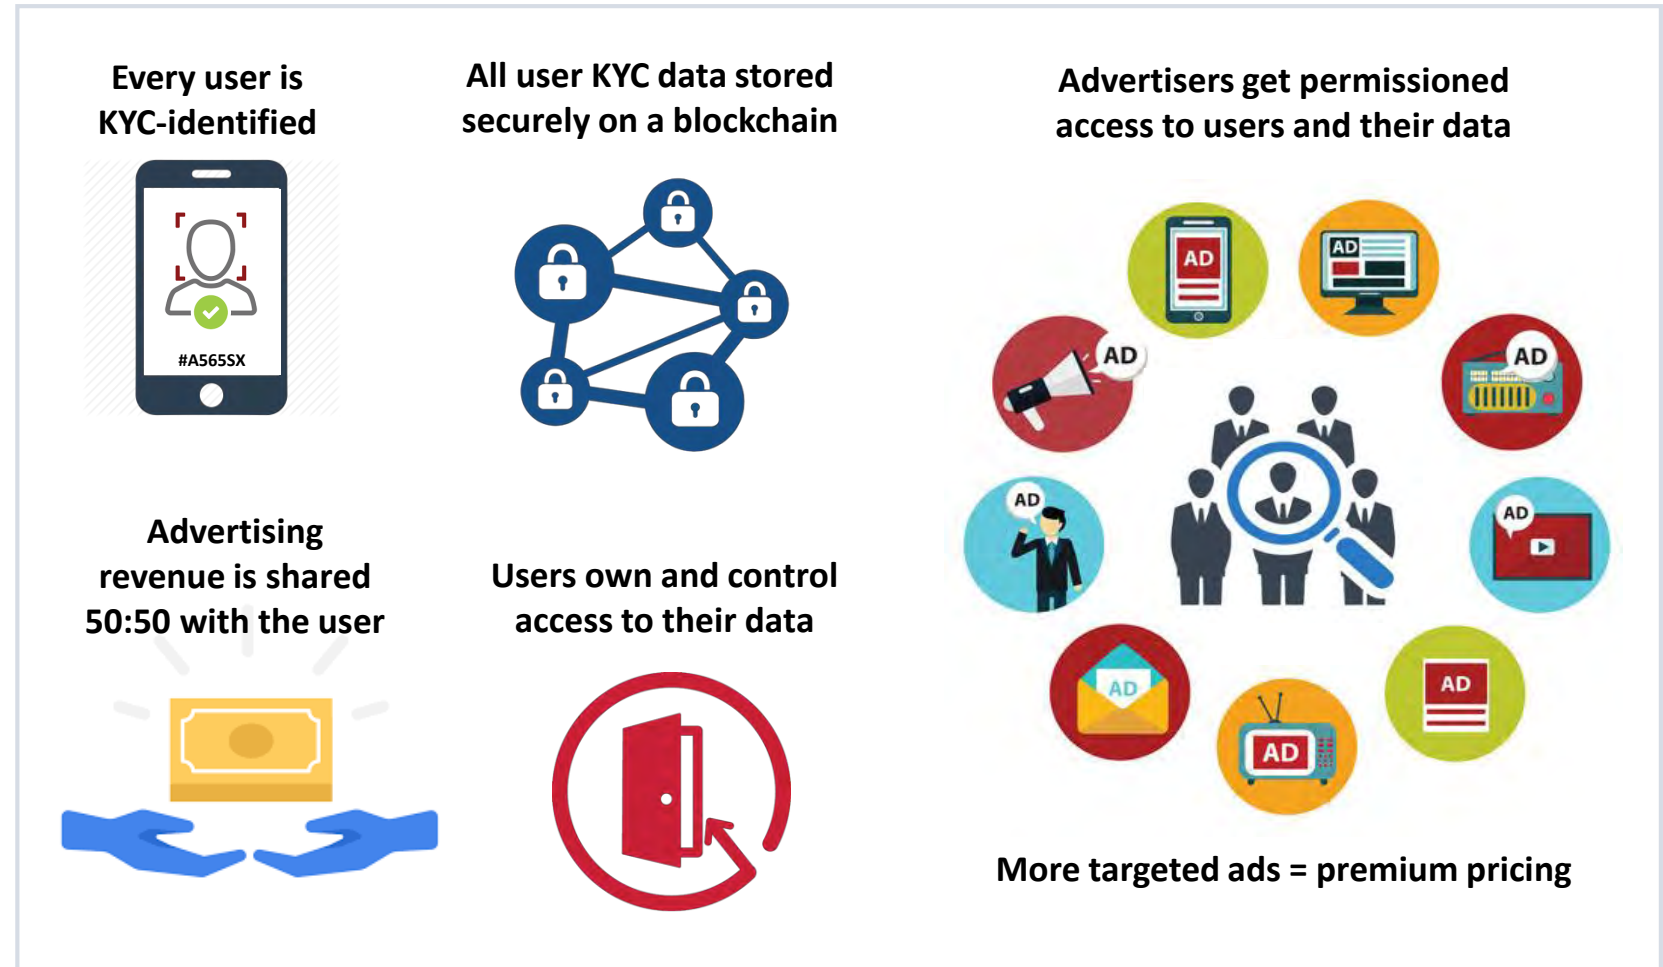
Every user is KYC-identified

#A565SX

All user KYC data stored securely on a blockchain

Advertisers get permissioned access to users and their data

AD

AD

AD

AD

AD

AD

AD

AD

AD

Advertising revenue is shared 50:50 with the user

Users own and control access to their data

More targeted ads = premium pricing